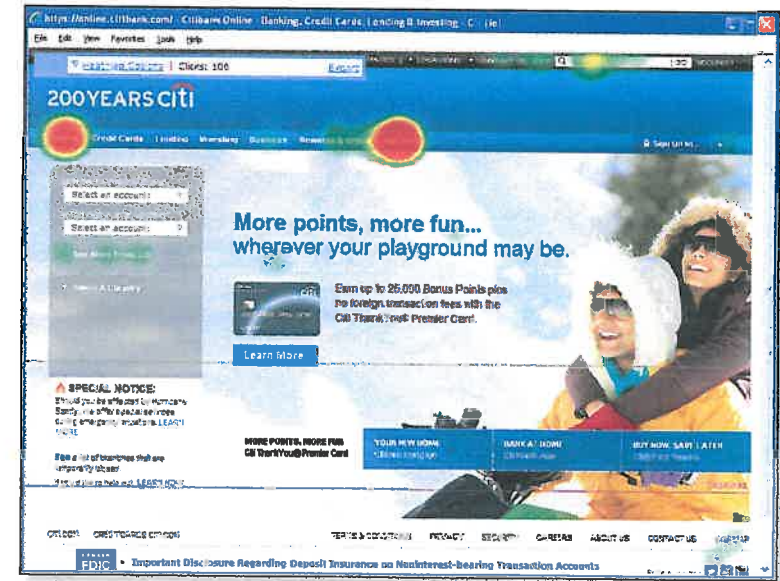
https://online.citibank.com/ Citibank Online - Banking, Credit Cards, Lending & Investing - C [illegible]

File Edit View Favorites Tools Help

Heatmap Objects | Clicks: 106 Export

200YEARS citi

Credit Cards Lending Investing Business Rewards

Sign on to...

Select an account

Select an account

More points, more fun... wherever your playground may be.

Earn up to 25,000 Bonus Points plus no foreign transaction fees with the Citi ThankYou® Premier Card.

Learn More

SPECIAL NOTICE:
Should you be affected by Hurricane Sandy, we offer special services during emergency situations. LEARN MORE

See a list of branches that are temporarily closed

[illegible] LEARN HOW

MORE POINTS, MORE FUN
Citi ThankYou® Premier Card

YOUR NEW HOME
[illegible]

BANK AT HOME
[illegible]

BUY NOW, SAVE LATER
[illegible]

CITI.COM CITI CORPORATE CITI.COM

TERMS & CONDITIONS PRIVACY SECURITY CAREERS ABOUT US CONTACT US SITE MAP

FDIC Important Disclosure Regarding Deposit Insurance on Noninterest-bearing Transaction Accounts